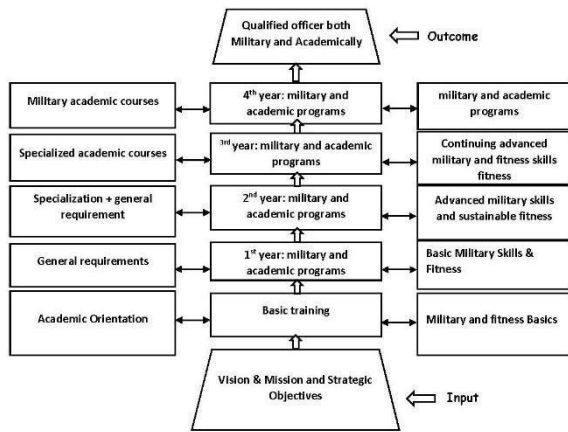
Qualified officer both Military and Academically

Outcome

Military academic courses

4$^{th}$ year: military and academic programs

military and academic programs

Specialized academic courses

$^{3rd}$ year: military and academic programs

Continuing advanced military and fitness skills fitness

Specialization + general requirement

2$^{nd}$ year: military and academic programs

Advanced military skills and sustainable fitness

General requirements

1$^{st}$ year: military and academic programs

Basic Military Skills & Fitness

Academic Orientation

Basic training

Military and fitness Basics

Vision & Mission and Strategic Objectives

Input